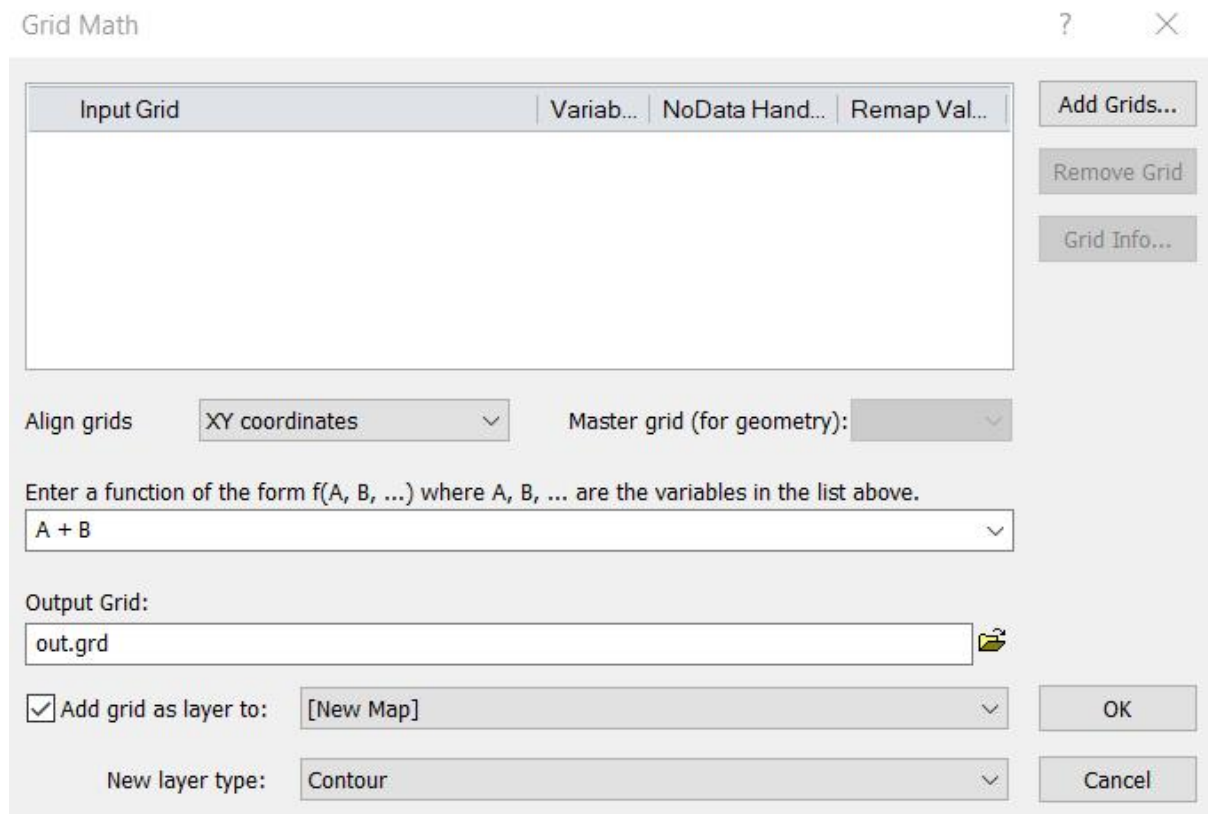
Grid Math

?

| Input Grid | Variab... | NoData Hand... | Remap Val... |
|---|---|---|---|

Add Grids...

Remove Grid

Grid Info...

Align grids XY coordinates

Master grid (for geometry):

Enter a function of the form f(A, B, ...) where A, B, ... are the variables in the list above.

A + B

Output Grid:

out.grd

Add grid as layer to: [New Map]

OK

New layer type: Contour

Cancel